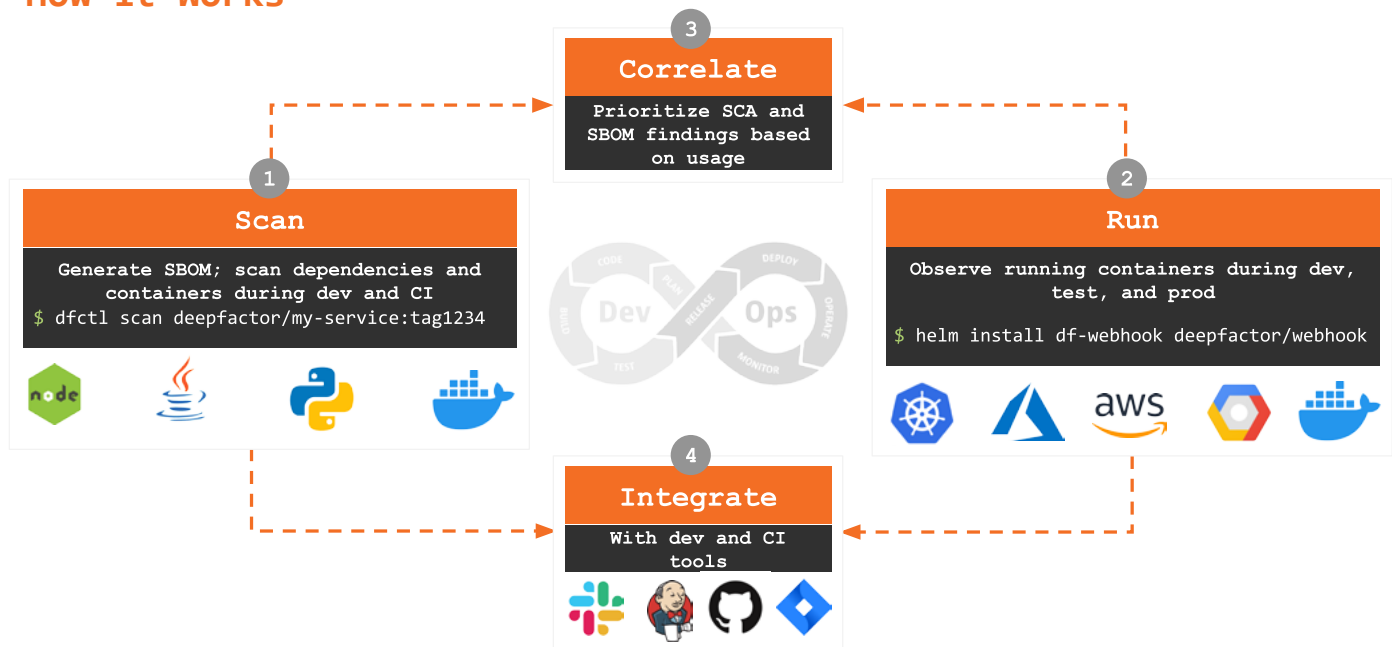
3

Correlate

Prioritize SCA and SBOM findings based on usage

1

Scan

Generate SBOM; scan dependencies and containers during dev and CI

$ dfctl scan deepfactor/my-service:tag1234

node

CODE PLAN RELEASE DEPLOY OPERATE MONITOR TEST BUILD Dev Ops

2

Run

Observe running containers during dev, test, and prod

$ helm install df-webhook deepfactor/webhook

aws

4

Integrate

With dev and CI tools